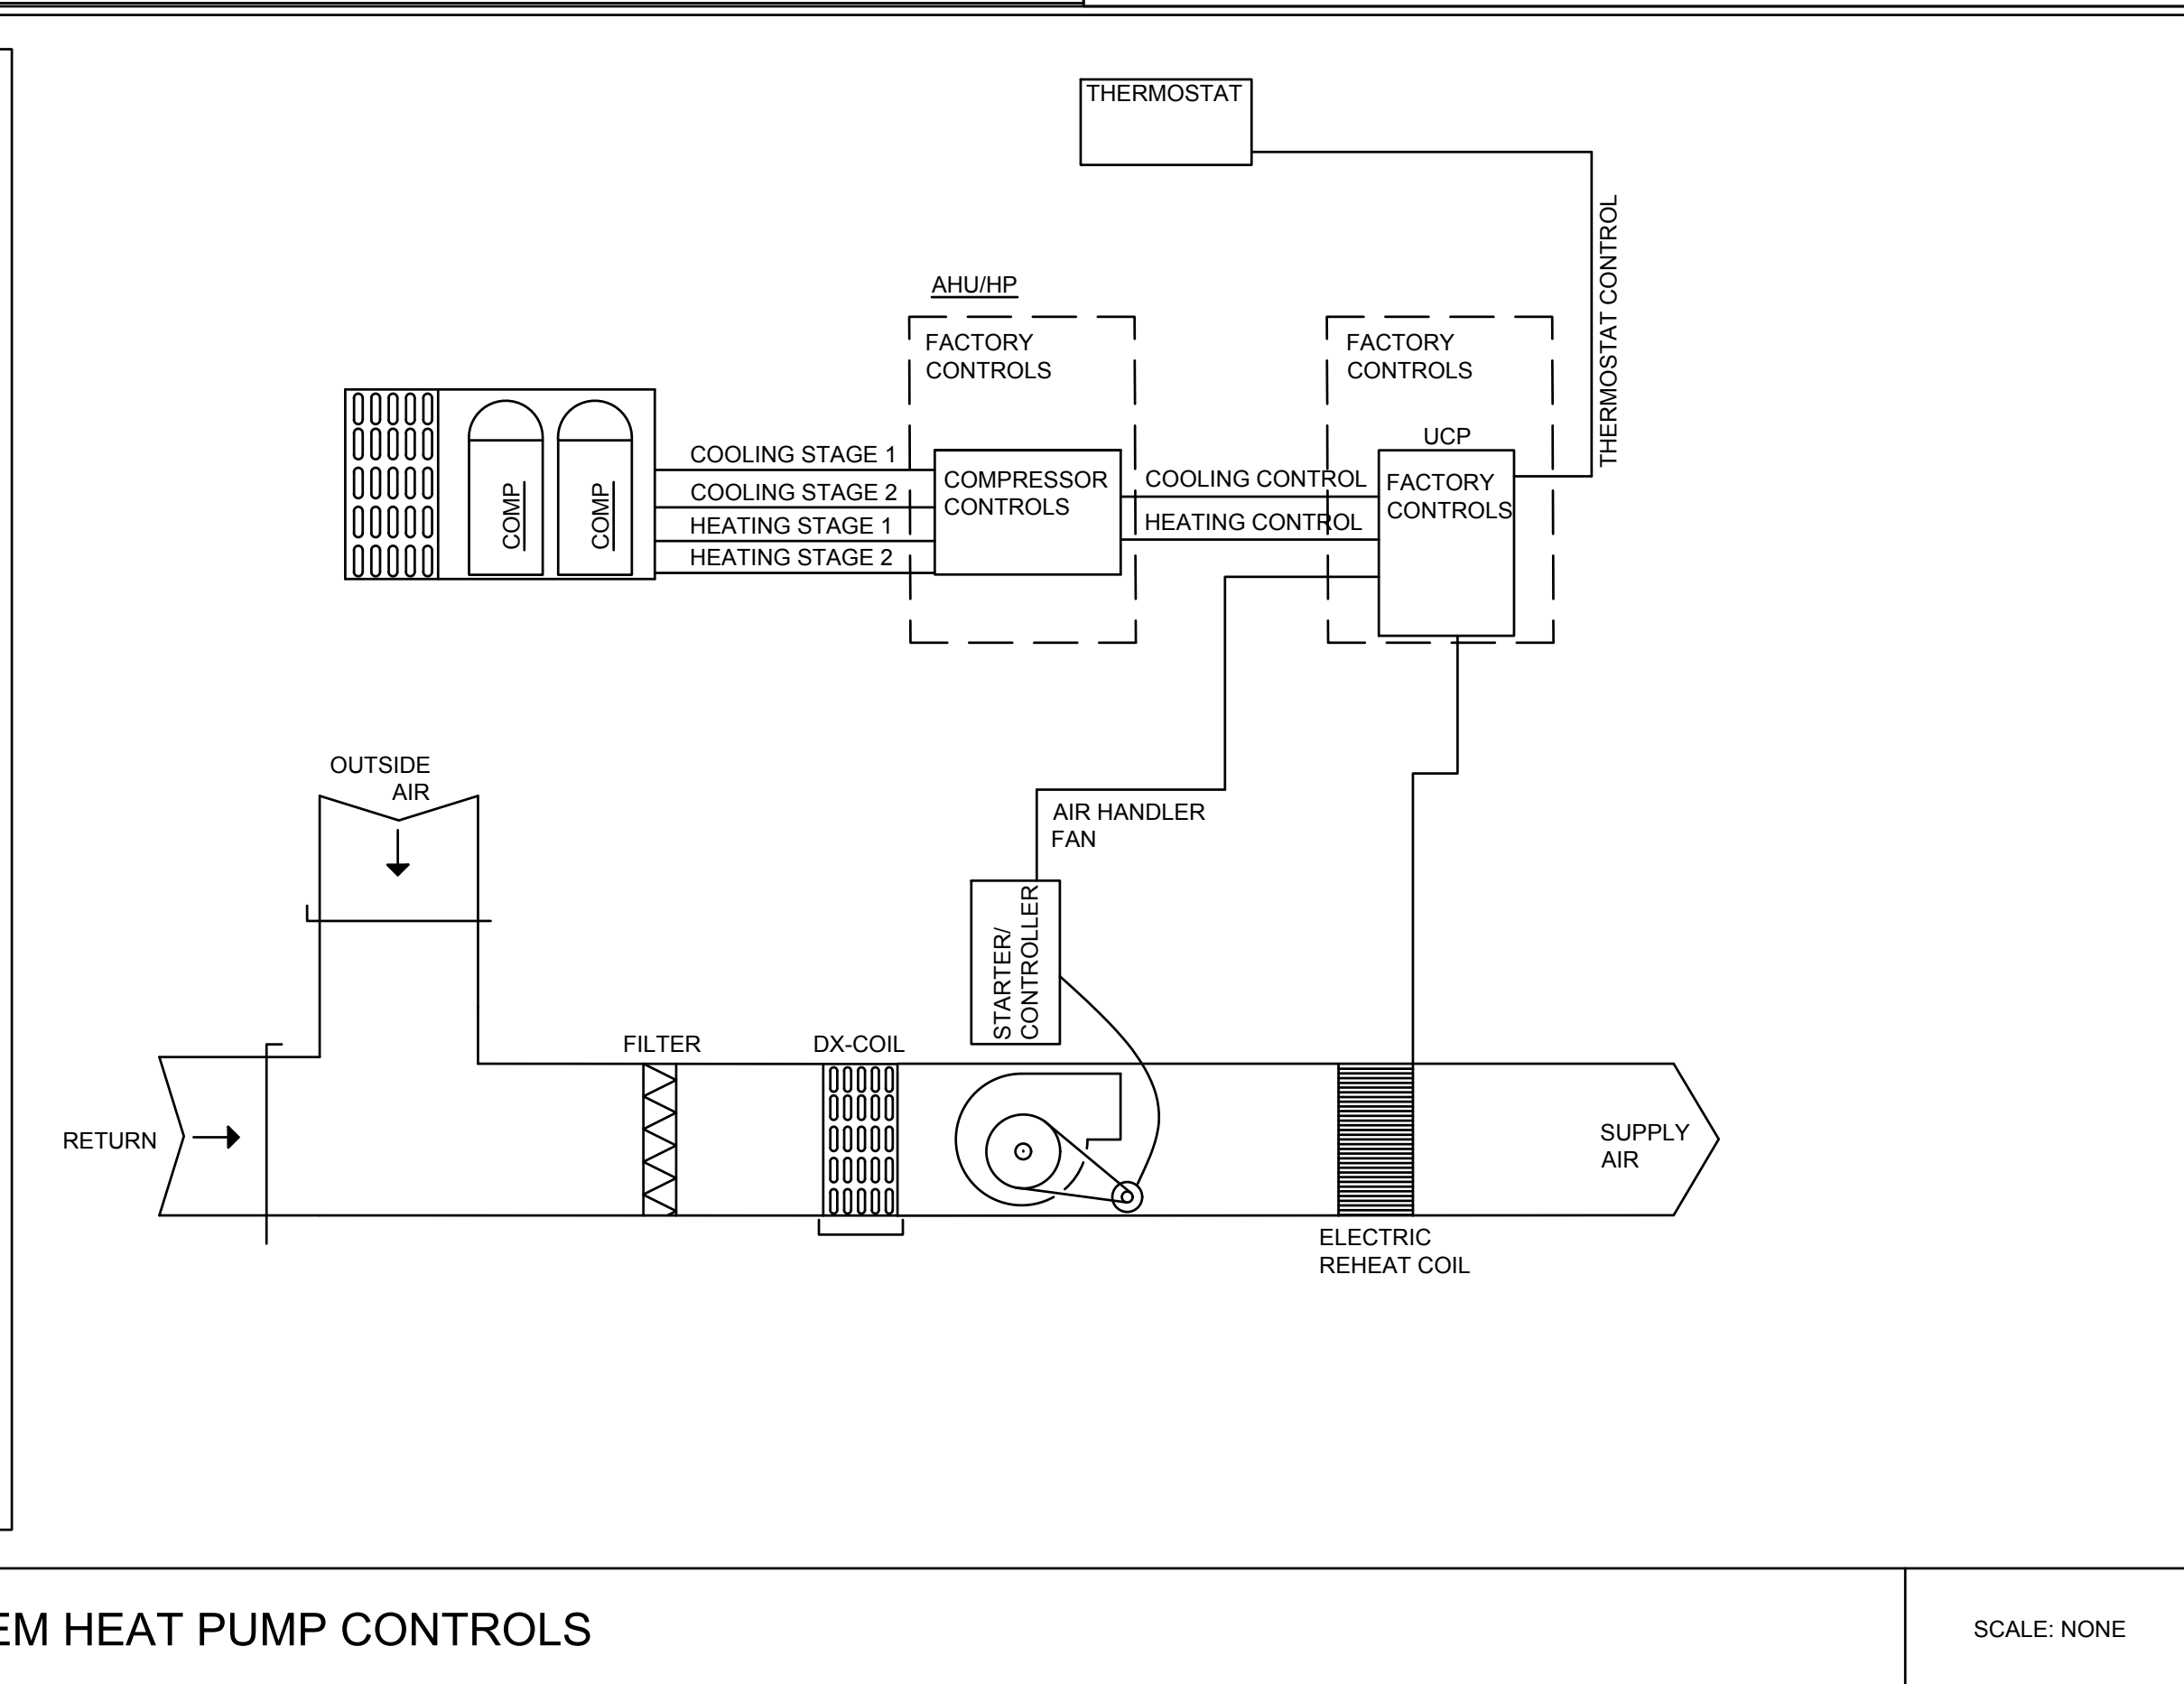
THERMOSTAT

THERMOSTAT CONTROL

AHU/HP

FACTORY CONTROLS

FACTORY CONTROLS

UCP

COMP

COMP

COOLING STAGE 1

COOLING STAGE 2

HEATING STAGE 1

HEATING STAGE 2

COMPRESSOR CONTROLS

COOLING CONTROL

HEATING CONTROL

FACTORY CONTROLS

OUTSIDE AIR

AIR HANDLER FAN

STARTER/ CONTROLLER

FILTER

DX-COIL

RETURN

SUPPLY AIR

ELECTRIC REHEAT COIL

EM HEAT PUMP CONTROLS

SCALE: NONE